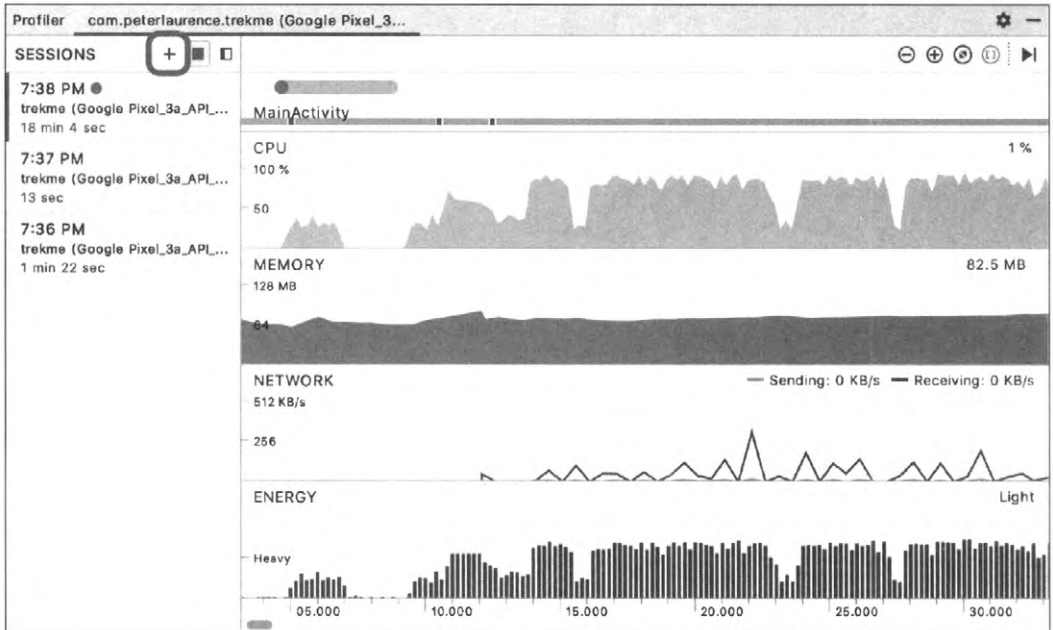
Profiler com.peterlaurence.trekme (Google Pixel_3...

SESSIONS +

7:38 PM
trekme (Google Pixel_3a_API_...
18 min 4 sec

7:37 PM
trekme (Google Pixel_3a_API_...
13 sec

7:36 PM
trekme (Google Pixel_3a_API_...
1 min 22 sec

MainActivity

CPU 1 %
100 %
50

MEMORY 82.5 MB
128 MB
64

NETWORK — Sending: 0 KB/s — Receiving: 0 KB/s
512 KB/s
256

ENERGY Light
Heavy

05.000 10.000 15.000 20.000 25.000 30.000